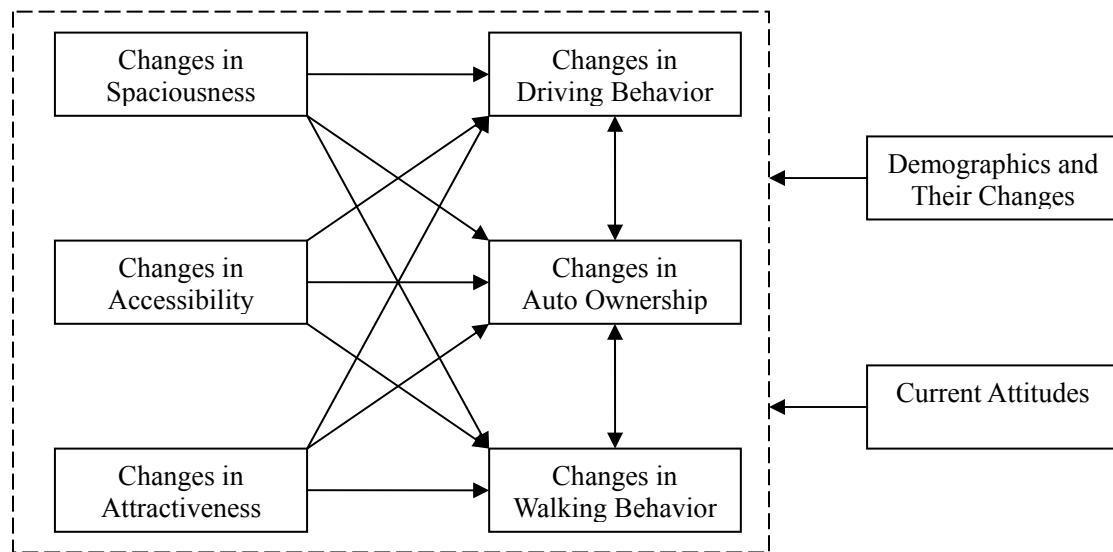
Changes in Spaciousness

Changes in Driving Behavior

Demographics and Their Changes

Changes in Accessibility

Changes in Auto Ownership

Current Attitudes

Changes in Attractiveness

Changes in Walking Behavior